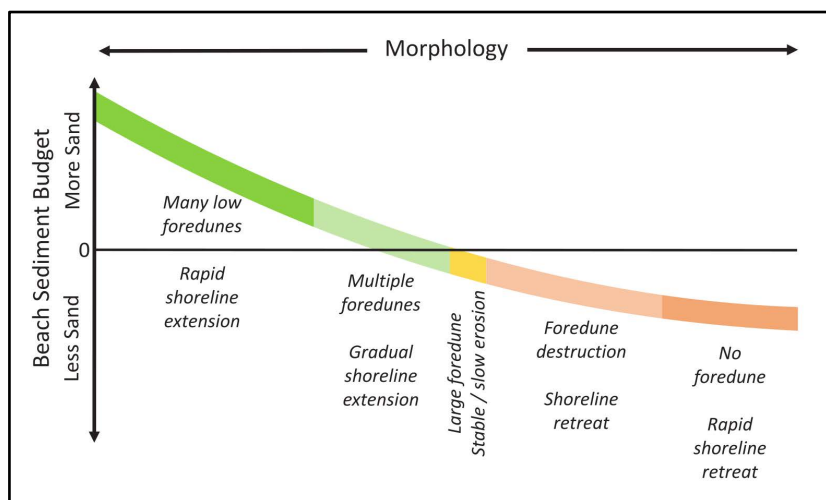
Morphology

Beach Sediment Budget

More Sand

0

Less Sand

Many low foredunes

Rapid shoreline extension

Multiple foredunes

Gradual shoreline extension

Large foredune

Stable / slow erosion

Foredune destruction

Shoreline retreat

No foredune

Rapid shoreline retreat